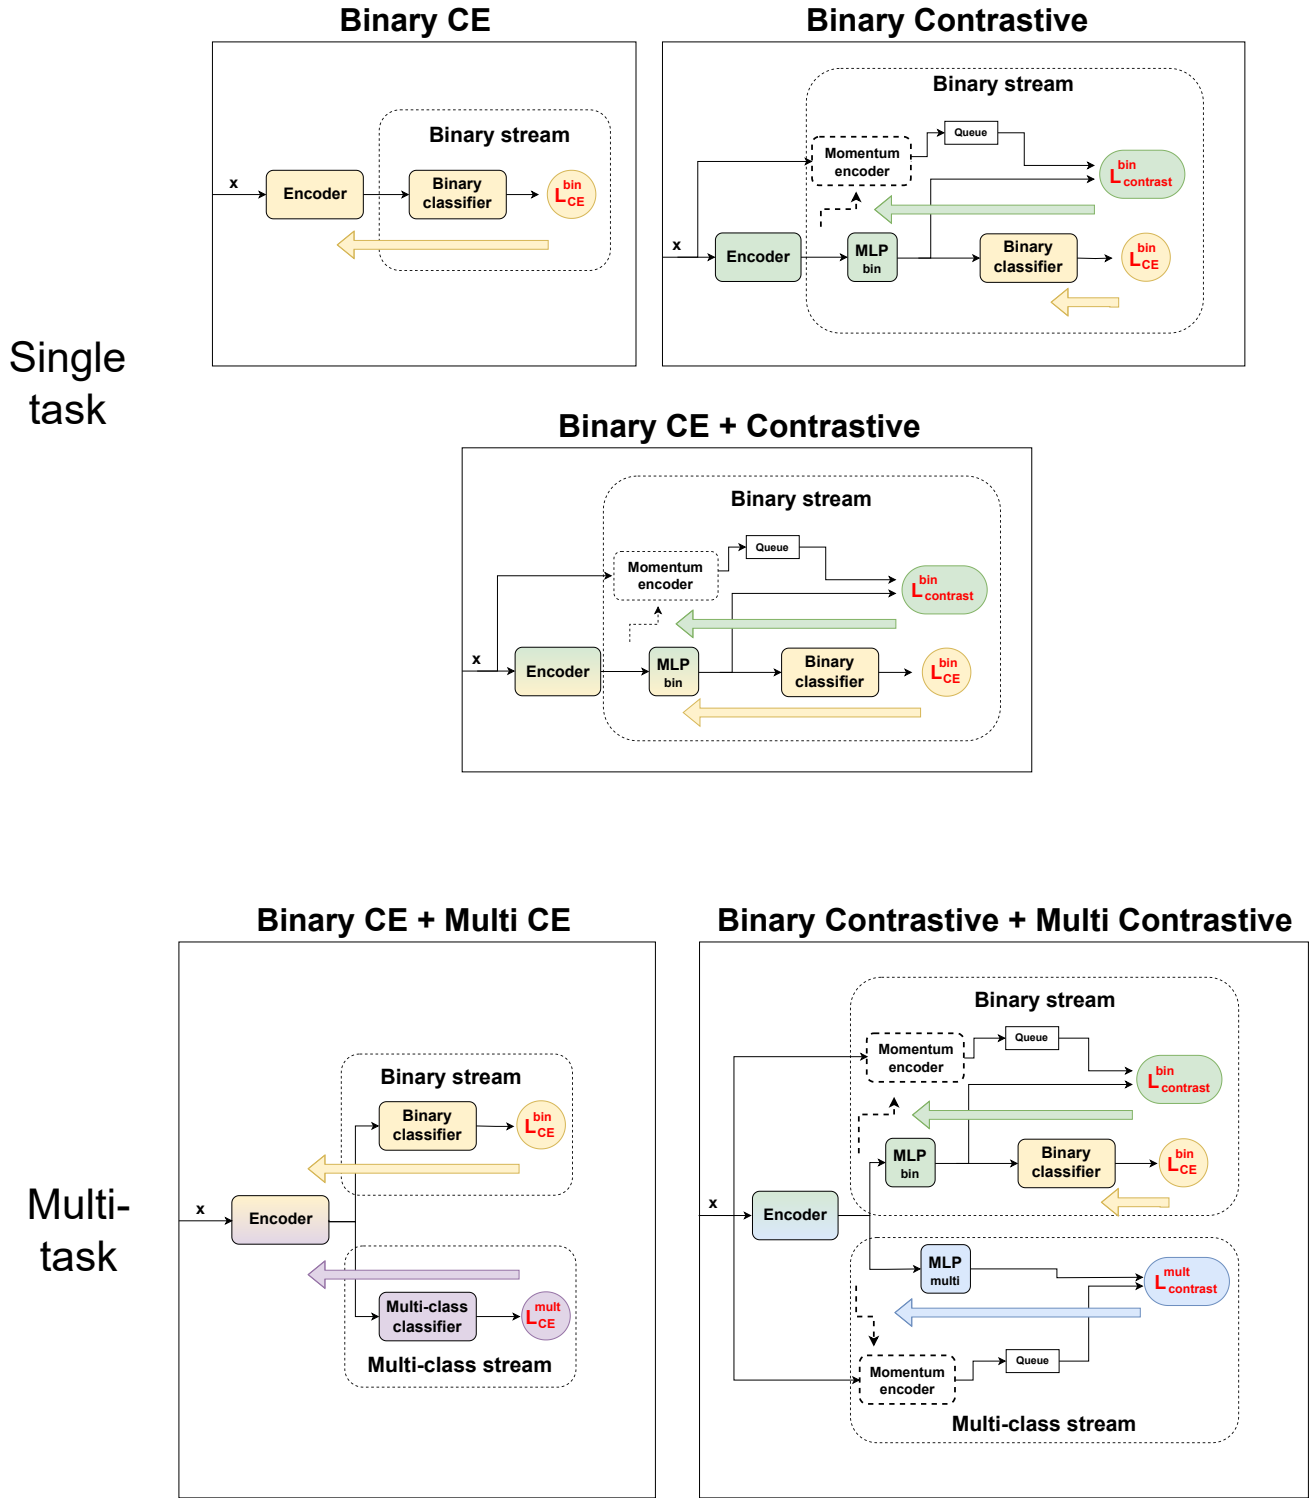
Binary CE

Binary stream

x

Encoder

Binary classifier

$L_{CE}^{bin}$

Binary Contrastive

Binary stream

Queue

Momentum encoder

$L_{contrast}^{bin}$

x

Encoder

MLP bin

Binary classifier

$L_{CE}^{bin}$

Single task

Binary CE + Contrastive

Binary stream

Queue

Momentum encoder

$L_{contrast}^{bin}$

x

Encoder

MLP bin

Binary classifier

$L_{CE}^{bin}$

Binary CE + Multi CE

Binary stream

Binary classifier

$L_{CE}^{bin}$

x

Encoder

Multi-class classifier

$L_{CE}^{mult}$

Multi-class stream

Multi-task

Binary Contrastive + Multi Contrastive

Binary stream

Queue

Momentum encoder

$L_{contrast}^{bin}$

MLP bin

Binary classifier

$L_{CE}^{bin}$

x

Encoder

MLP multi

$L_{contrast}^{mult}$

Queue

Momentum encoder

Multi-class stream